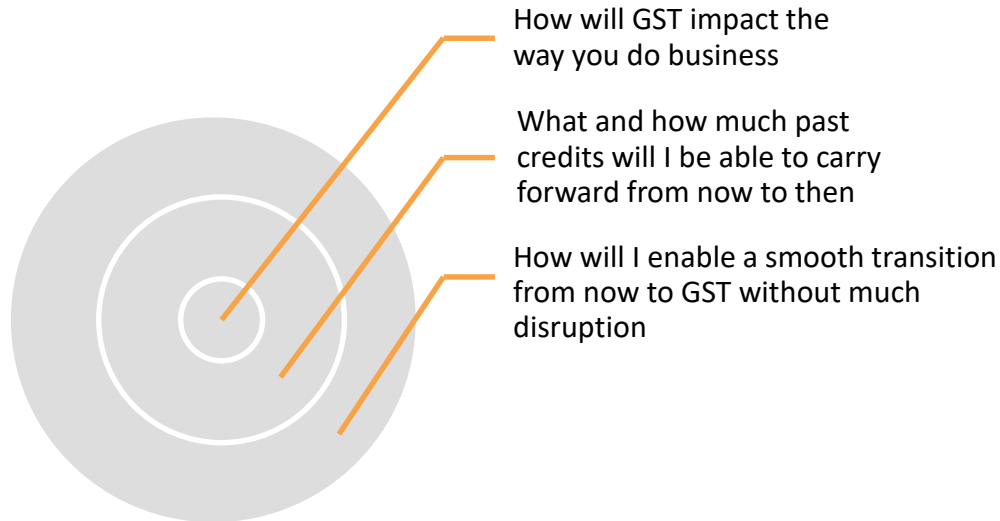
How will GST impact the way you do business

What and how much past credits will I be able to carry forward from now to then

How will I enable a smooth transition from now to GST without much disruption